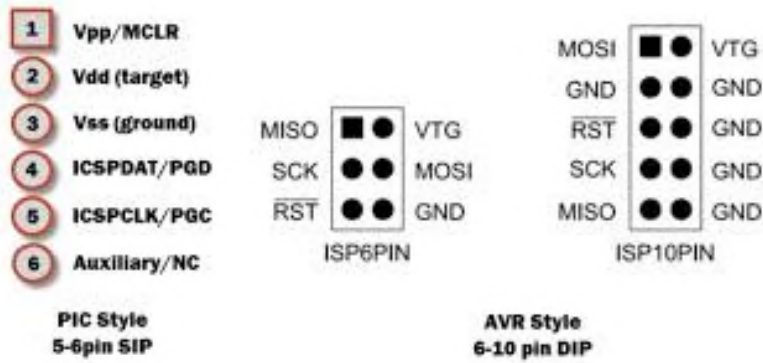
1 Vpp/MCLR
2 Vdd (target)
3 Vss (ground)
4 ICSPDAT/PGD
5 ICSPCLK/PGC
6 Auxiliary/NC

PIC Style
5-6pin SIP

MISO VTG
SCK MOSI
$\overline{RST}$ GND
ISP6PIN

MOSI VTG
GND GND
$\overline{RST}$ GND
SCK GND
MISO GND
ISP10PIN

AVR Style
6-10 pin DIP